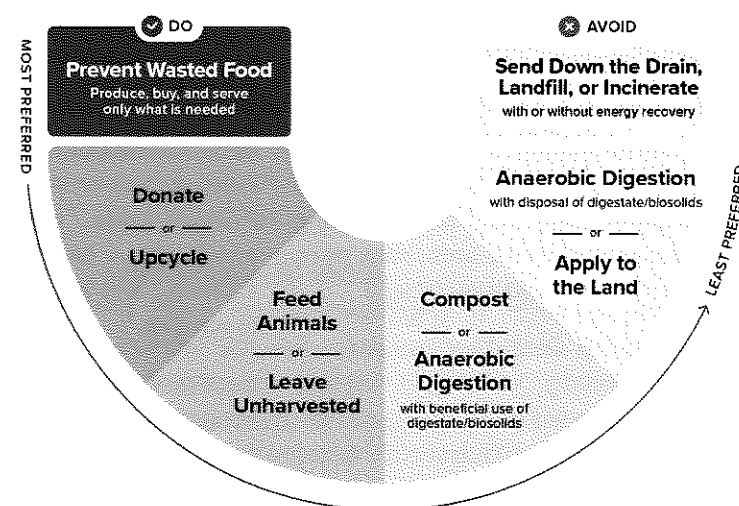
DO

AVOID

MOST PREFERRED

Prevent Wasted Food
Produce, buy, and serve only what is needed

Send Down the Drain, Landfill, or Incinerate
with or without energy recovery

Donate
or
Upcycle

Anaerobic Digestion
with disposal of digestate/biosolids
or
Apply to the Land

LEAST PREFERRED

Feed Animals
or
Leave Unharvested

Compost
or
Anaerobic Digestion
with beneficial use of digestate/biosolids